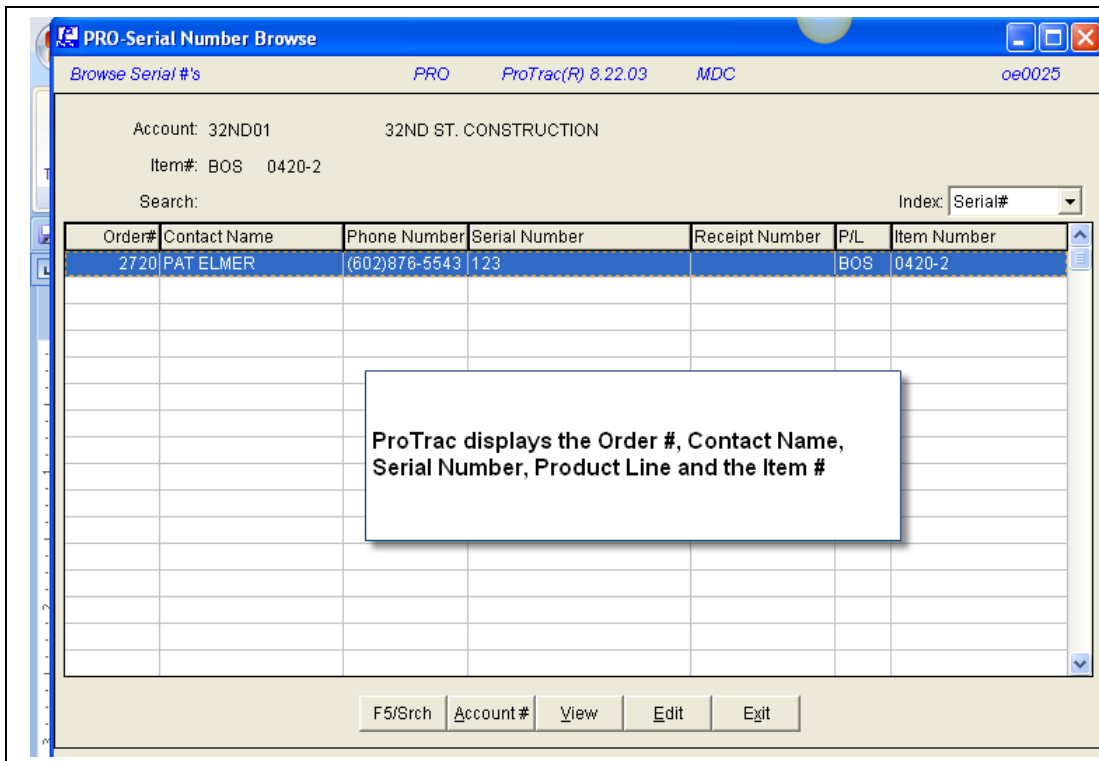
PRO-Serial Number Browse

Browse Serial #'s PRO ProTrac(R) 8.22.03 MDC oe0025

Account: 32ND01 32ND ST. CONSTRUCTION

Item#: BOS 0420-2

Search:

Index: Serial#

| Order# | Contact Name | Phone Number | Serial Number | Receipt Number | P/L | Item Number |
|---|---|---|---|---|---|---|
| 2720 | PAT ELMER | (602)876-5543 | 123 | | BOS | 0420-2 |

ProTrac displays the Order #, Contact Name, Serial Number, Product Line and the Item #

F5/Srch Account # View Edit Exit